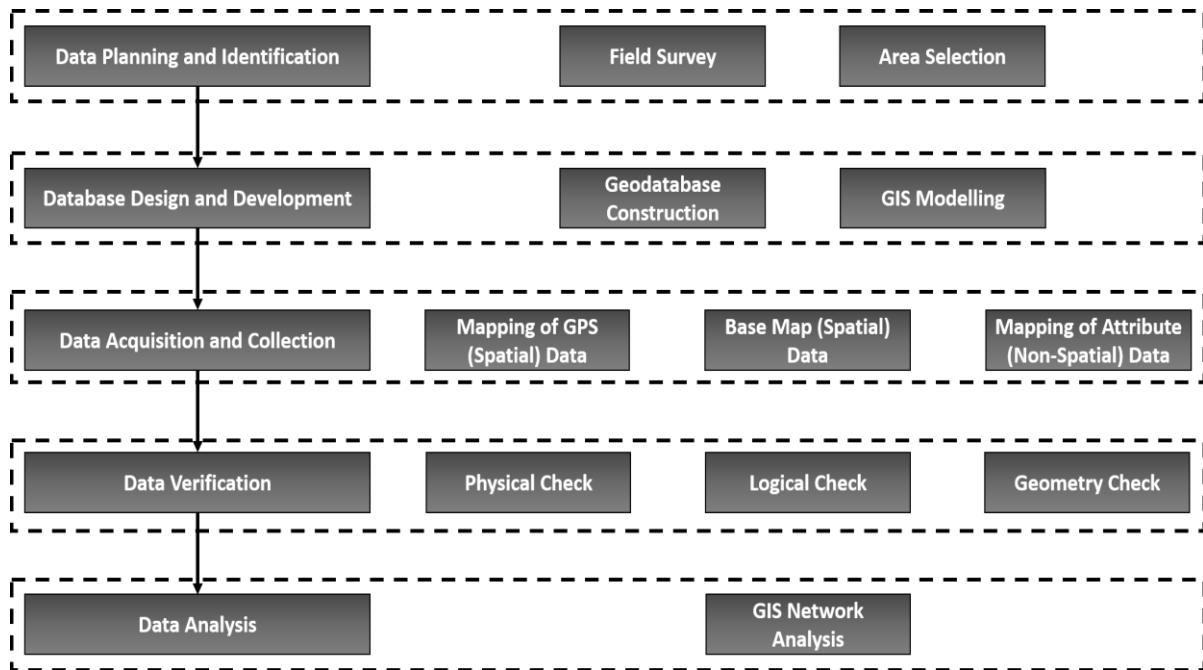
Data Planning and Identification

Field Survey

Area Selection

Database Design and Development

Geodatabase Construction

GIS Modelling

Data Acquisition and Collection

Mapping of GPS (Spatial) Data

Base Map (Spatial) Data

Mapping of Attribute (Non-Spatial) Data

Data Verification

Physical Check

Logical Check

Geometry Check

Data Analysis

GIS Network Analysis